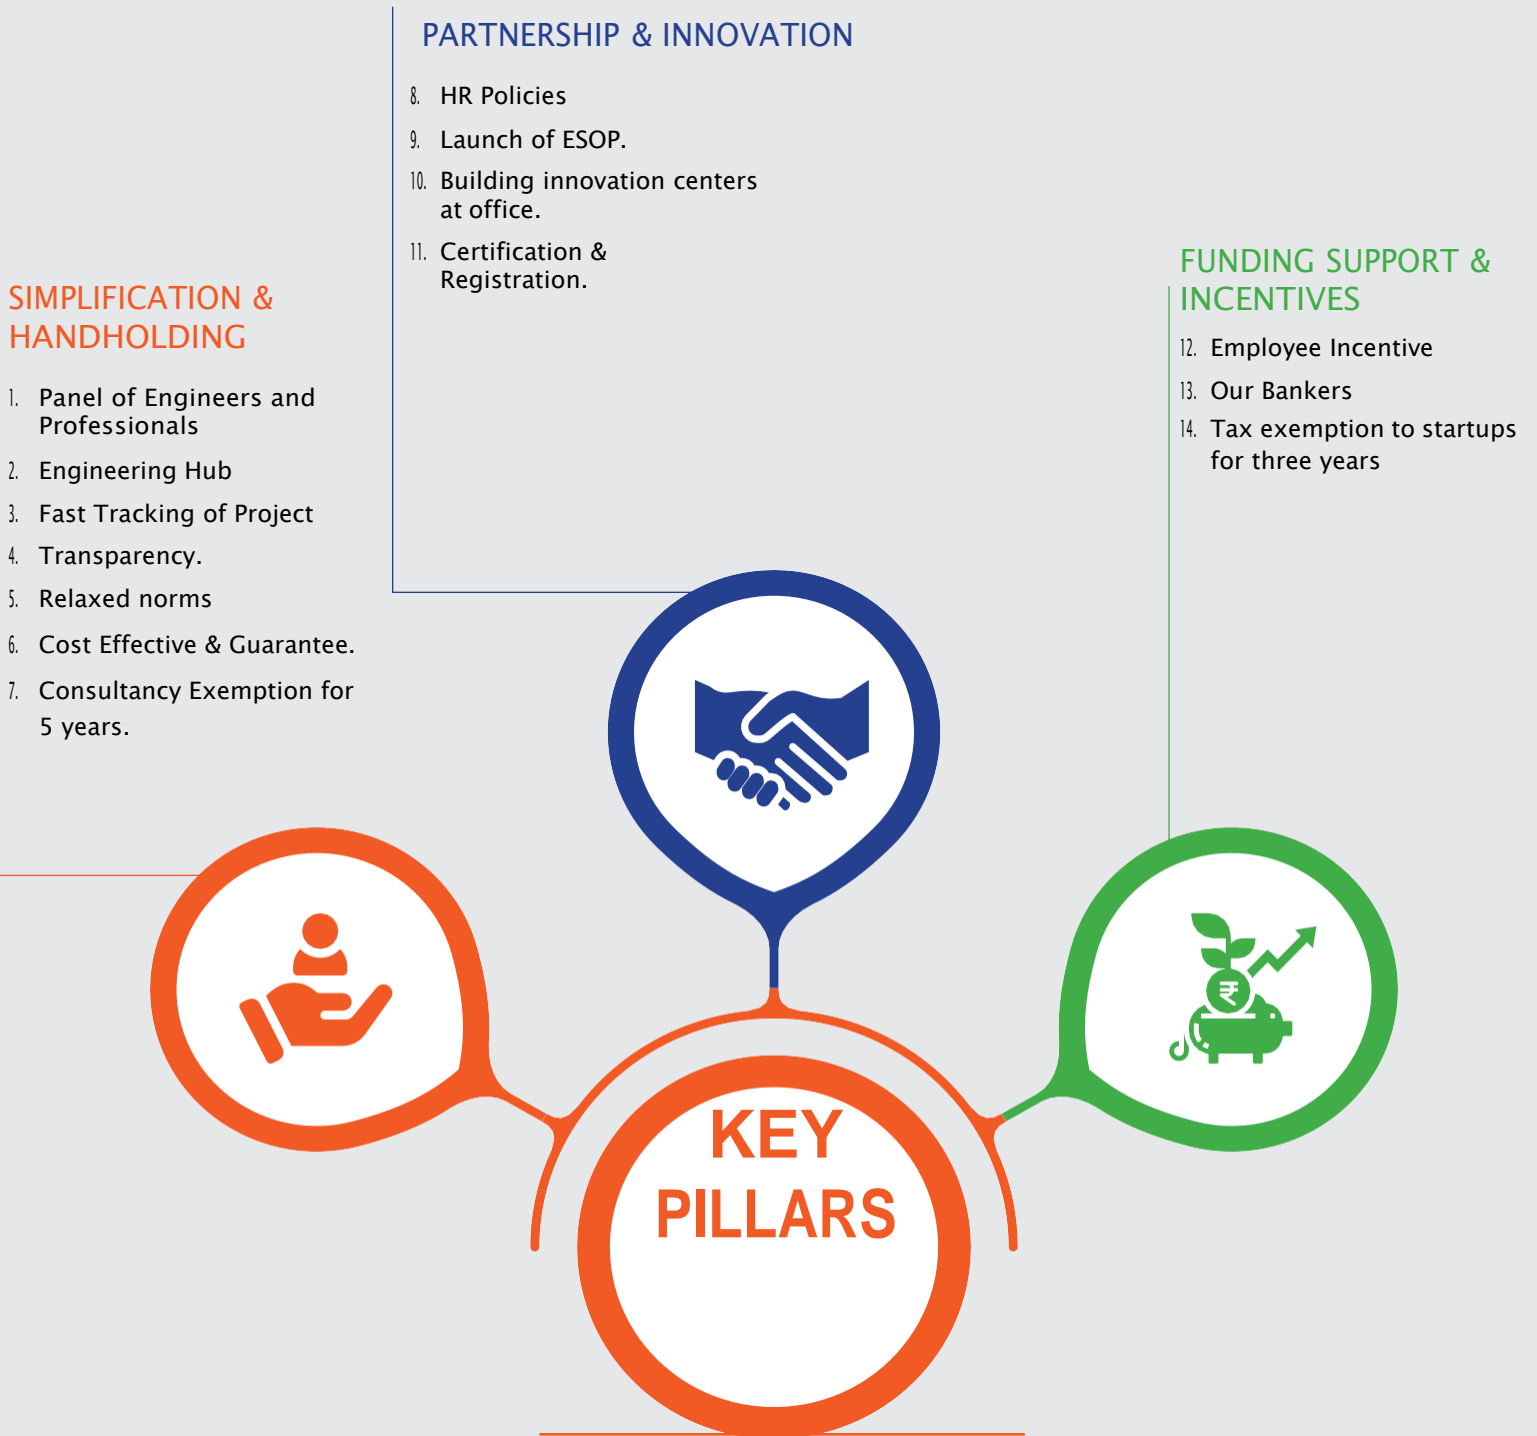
PARTNERSHIP & INNOVATION

8. HR Policies
9. Launch of ESOP.
10. Building innovation centers at office.
11. Certification & Registration.

SIMPLIFICATION & HANDHOLDING

1. Panel of Engineers and Professionals
2. Engineering Hub
3. Fast Tracking of Project
4. Transparency.
5. Relaxed norms
6. Cost Effective & Guarantee.
7. Consultancy Exemption for 5 years.

FUNDING SUPPORT & INCENTIVES

12. Employee Incentive
13. Our Bankers
14. Tax exemption to startups for three years

₹

KEY PILLARS